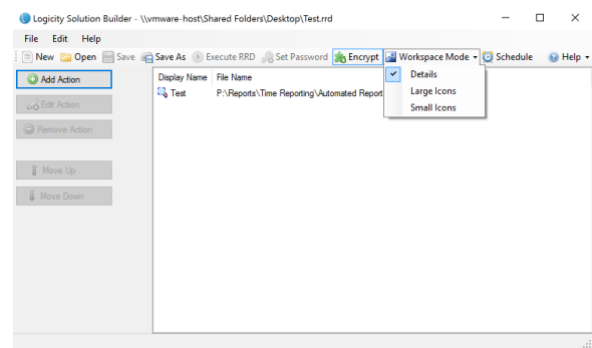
Logicity Solution Builder - \\vmware-host\Shared Folders\Desktop\Test.rrd

File Edit Help

New Open Save Save As Execute RRD Set Password Encrypt Workspace Mode Schedule Help

Add Action
Edit Action
Remove Action
Move Up
Move Down

| Display Name | File Name |
|---|---|
| Test | P:\Reports\Time Reporting\Automated Report |

Details
Large Icons
Small Icons